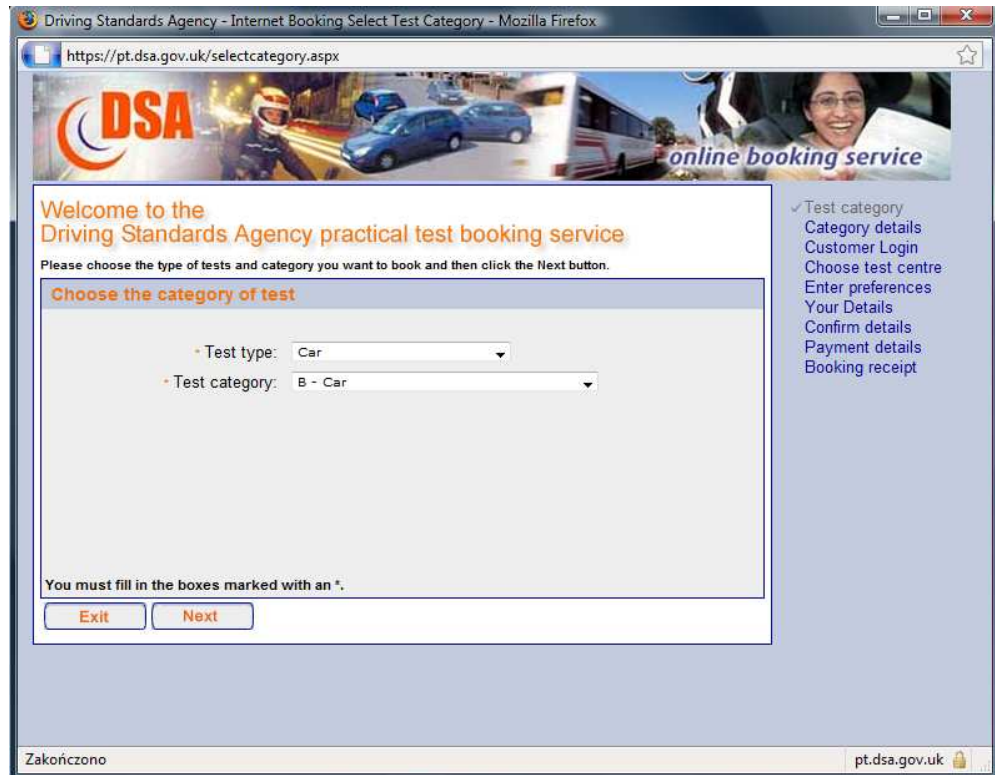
Driving Standards Agency - Internet Booking Select Test Category - Mozilla Firefox

https://pt.dsa.gov.uk/selectcategory.aspx

DSA

online booking service

Welcome to the
Driving Standards Agency practical test booking service

Please choose the type of tests and category you want to book and then click the Next button.

Choose the category of test

* Test type: Car

* Test category: B - Car

You must fill in the boxes marked with an *.

Exit Next

✓Test category
Category details
Customer Login
Choose test centre
Enter preferences
Your Details
Confirm details
Payment details
Booking receipt

Zakończono

pt.dsa.gov.uk